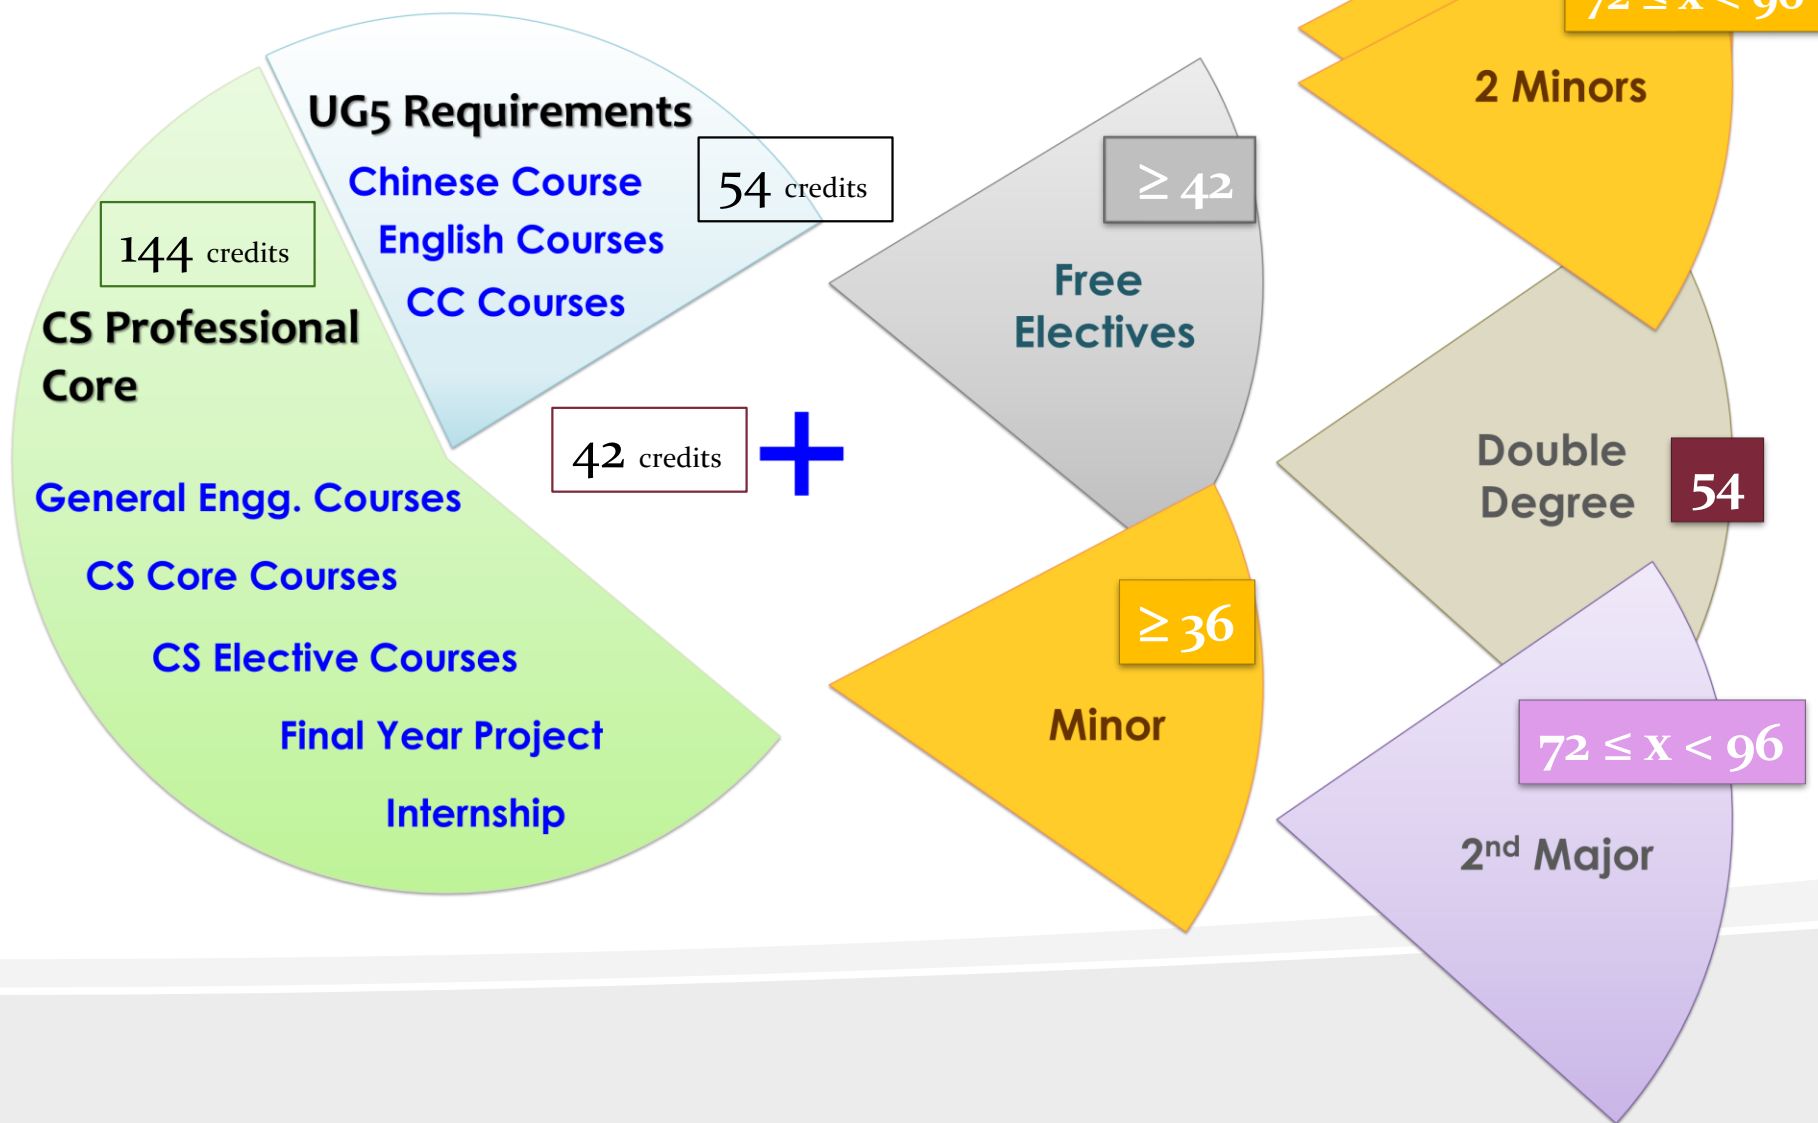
UG5 Requirements

Chinese Course

English Courses

CC Courses

54 credits

144 credits

CS Professional Core

General Engg. Courses

CS Core Courses

CS Elective Courses

Final Year Project

Internship

42 credits

+

$\geq 42$

Free Electives

$\geq 36$

Minor

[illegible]

2 Minors

Double Degree

54

$72 \leq x < 96$

2nd Major